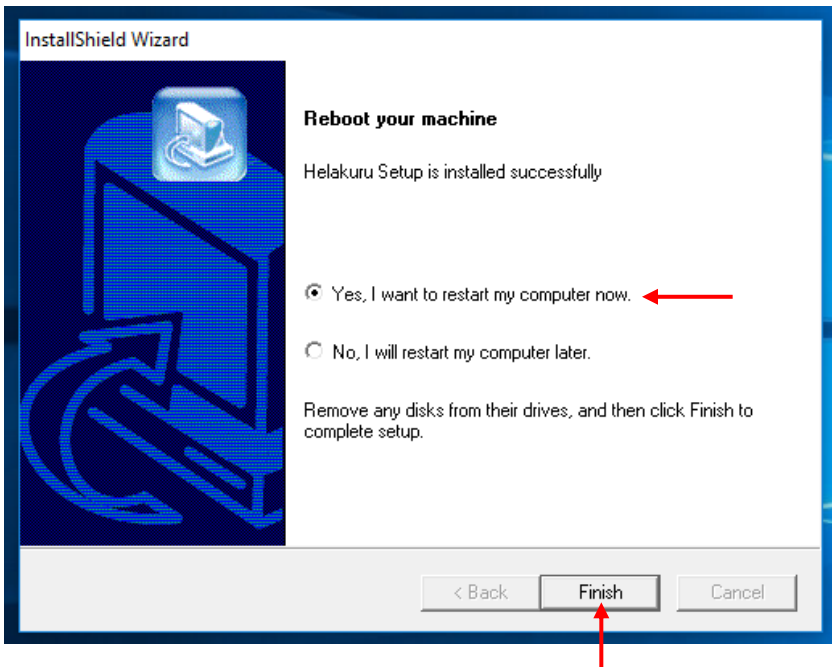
InstallShield Wizard

Reboot your machine

Helakuru Setup is installed successfully

Yes, I want to restart my computer now.

No, I will restart my computer later.

Remove any disks from their drives, and then click Finish to complete setup.

< Back

Finish

Cancel